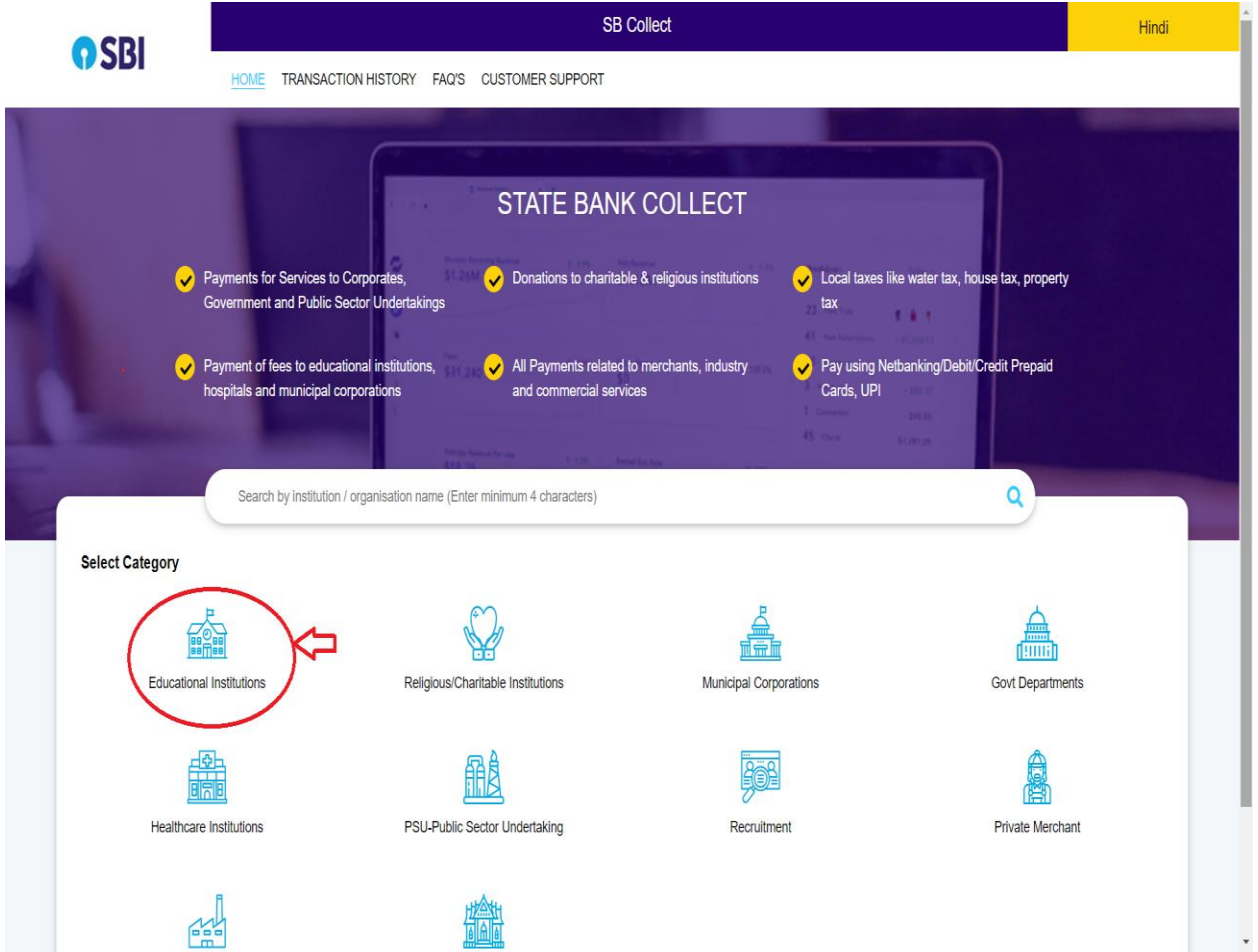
SBI

SB Collect

Hindi

HOME TRANSACTION HISTORY FAQ'S CUSTOMER SUPPORT

STATE BANK COLLECT

Payments for Services to Corporates, Government and Public Sector Undertakings

Donations to charitable & religious institutions

Local taxes like water tax, house tax, property tax

Payment of fees to educational institutions, hospitals and municipal corporations

All Payments related to merchants, industry and commercial services

Pay using Netbanking/Debit/Credit Prepaid Cards, UPI

Search by institution / organisation name (Enter minimum 4 characters)

Select Category

Educational Institutions

Religious/Charitable Institutions

Municipal Corporations

Govt Departments

Healthcare Institutions

PSU-Public Sector Undertaking

Recruitment

Private Merchant